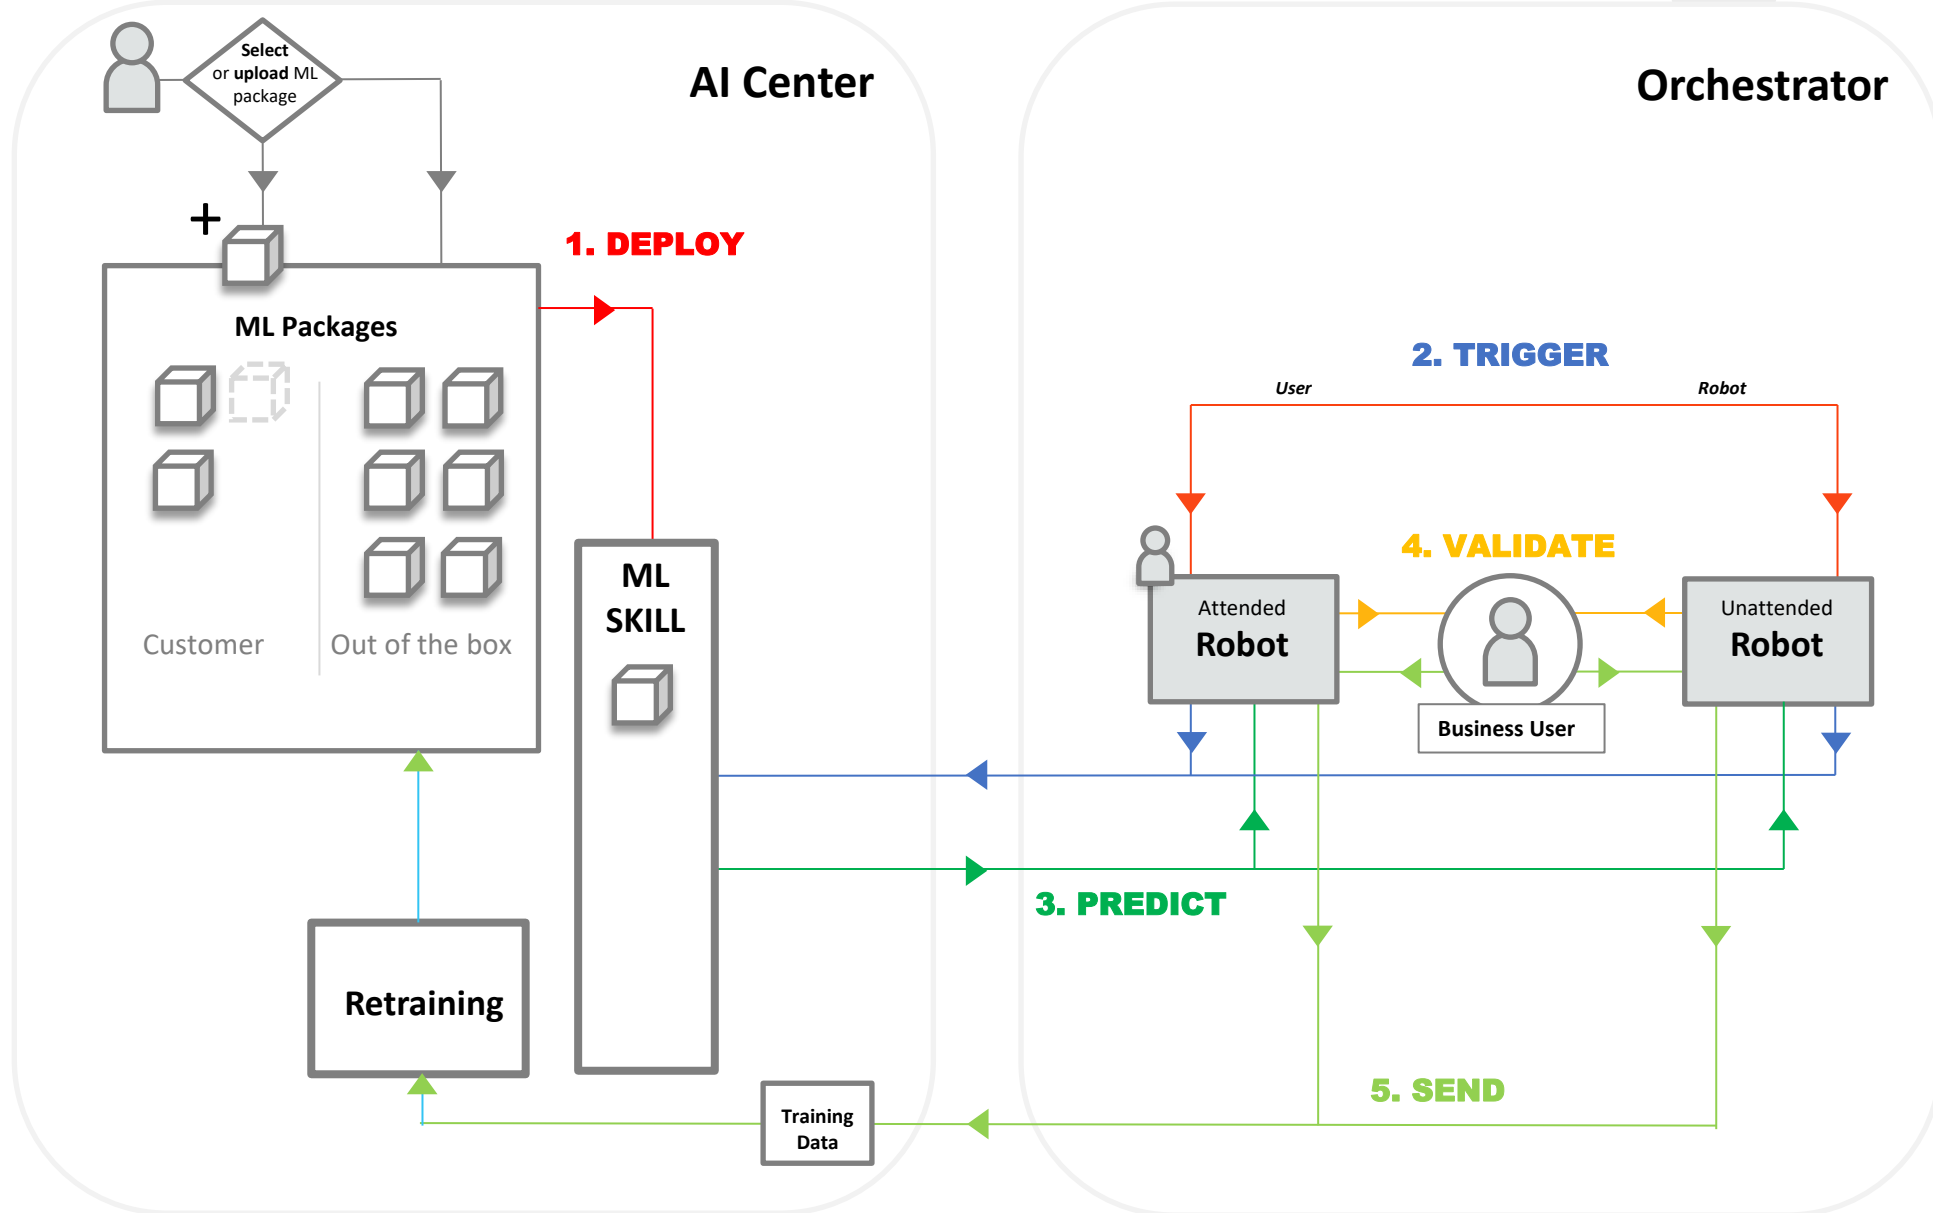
Select or upload ML package

AI Center

Orchestrator

+

1. DEPLOY

ML Packages

2. TRIGGER

User

Robot

Customer

Out of the box

ML SKILL

4. VALIDATE

Attended Robot

Unattended Robot

Business User

3. PREDICT

Retraining

5. SEND

Training Data